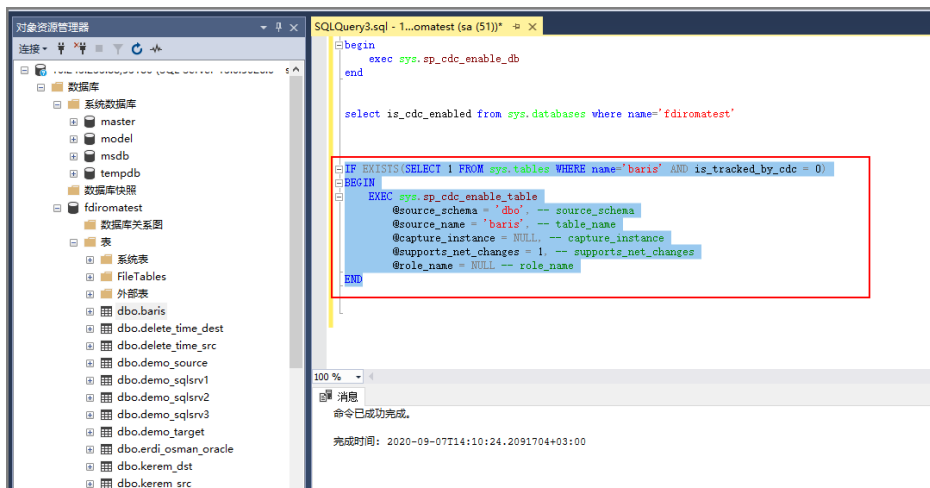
对象资源管理器

连接

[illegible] (SQL Server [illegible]

数据库

系统数据库

master

model

msdb

tempdb

数据库快照

fdiromatest

数据库关系图

表

系统表

FileTables

外部表

dbo.baris

dbo.delete_time_dest

dbo.delete_time_src

dbo.demo_source

dbo.demo_sqlsrv1

dbo.demo_sqlsrv2

dbo.demo_sqlsrv3

dbo.demo_target

dbo.erdi_osman_oracle

dbo.kerem_dst

dbo.kerem_src

SQLQuery3.sql - 1...omatest (sa (51))*

begin
exec sys.sp_cdc_enable_db
end

select is_cdc_enabled from sys.databases where name='fdiromatest'

IF EXISTS(SELECT 1 FROM sys.tables WHERE name='baris' AND is_tracked_by_cdc = 0)
BEGIN
EXEC sys.sp_cdc_enable_table
@source_schema = 'dbo', -- source_schema
@source_name = 'baris', -- table_name
@capture_instance = NULL, -- capture_instance
@supports_net_changes = 1, -- supports_net_changes
@role_name = NULL -- role_name
END

100 %

消息

命令已成功完成。

完成时间: 2020-09-07T14:10:24.2091704+03:00